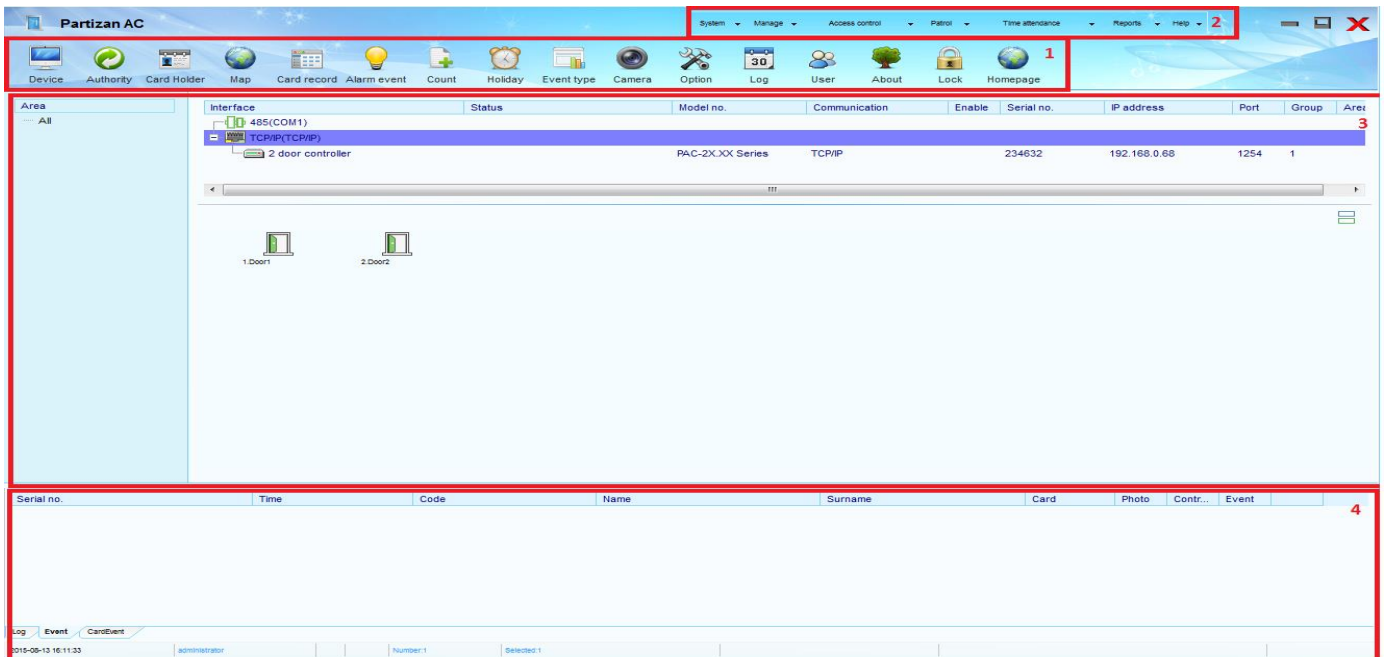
Partizan AC

System Manage Access control Patrol Time attendance Reports Help 2

30

Device Authority Card Holder Map Card record Alarm event Count Holiday Event type Camera Option Log User About Lock Homepage 1

Area
All

| Interface | Status | Model no. | Communication | Enable | Serial no. | IP address | Port | Group | Area |
|---|---|---|---|---|---|---|---|---|---|
| 485(COM1) | | | | | | | | | |
| TCP/IP(TCP/IP) | | | | | | | | | |
| 2 door controller | | PAC-2X.XX Series | TCP/IP | | 234632 | 192.168.0.68 | 1254 | 1 | |

3

1.Door1 2.Door2

| Serial no. | Time | Code | Name | Surname | Card | Photo | Contr... | Event |
|---|---|---|---|---|---|---|---|---|

4

Log Event CardEvent

2015-08-13 16:11:33 administrator Number:1 Selected:1